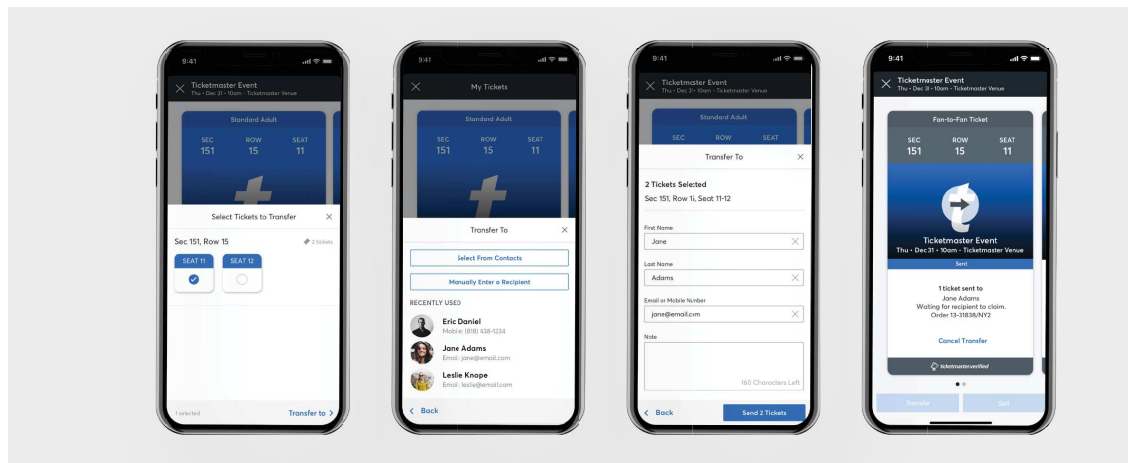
9:41
Ticketmaster Event
Thu • Dec 21 • 10am • Ticketmaster Venue
Standard Adult
SEC 151
ROW 15
SEAT 11
Select Tickets to Transfer
Sec 151, Row 15
2 tickets
SEAT 11
SEAT 12
1 selected
Transfer to

9:41
My Tickets
SEC 151
ROW 15
SEAT 11
Transfer To
Select From Contacts
Manually Enter a Recipient
RECENTLY USED
Eric Daniel
Mobile: (818) 438-1234
Jane Adams
Email: jane@email.com
Leslie Knope
Email: leslie@email.com
Back

9:41
Ticketmaster Event
Thu • Dec 3• • 10am • Ticketmaster Venue
Standard Adult
SEC
ROW
SEAT
Transfer To
2 Tickets Selected
Sec 151, Row 1i, Seat 11-12
First Name
Jane
Last Name
Adams
Email or Mobile Number
jane@email.com
Note
160 Characters Left
Back
Send 2 Tickets

9:41
Ticketmaster Event
Thu • Dec 31 • 10am • Ticketmaster Venue
Fan-to-Fan Ticket
SEC 151
ROW 15
SEAT 11
Ticketmaster Event
Thu • Dec 31 • 10am • Ticketmaster Venue
Sent
1 ticket sent to
Jane Adams
Waiting for recipient to claim.
Order 13-31838/NY2
Cancel Transfer
ticketmaster.verified
Transfer
Sell